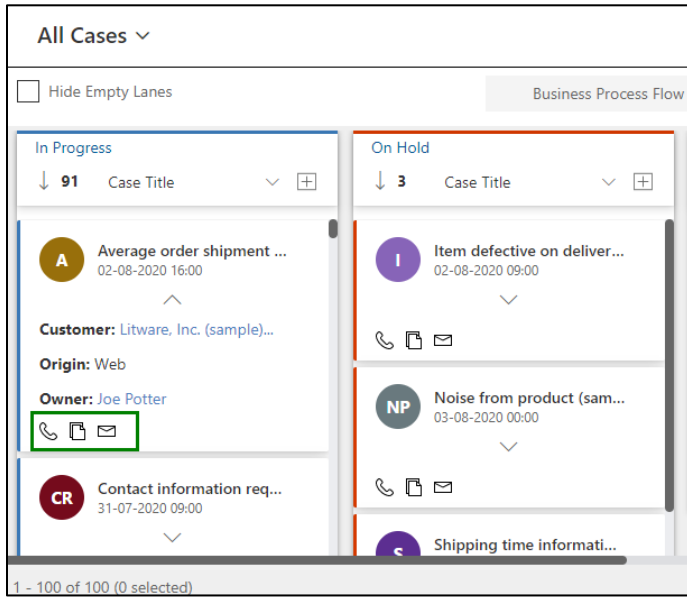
All Cases

Hide Empty Lanes

Business Process Flow

In Progress

91 Case Title

A
Average order shipment ...
02-08-2020 16:00

Customer: Litware, Inc. (sample)...

Origin: Web

Owner: Joe Potter

CR
Contact information req...
31-07-2020 09:00

On Hold

3 Case Title

I
Item defective on deliver...
02-08-2020 09:00

NP
Noise from product (sam...
03-08-2020 00:00

S
Shipping time informati...

1 - 100 of 100 (0 selected)